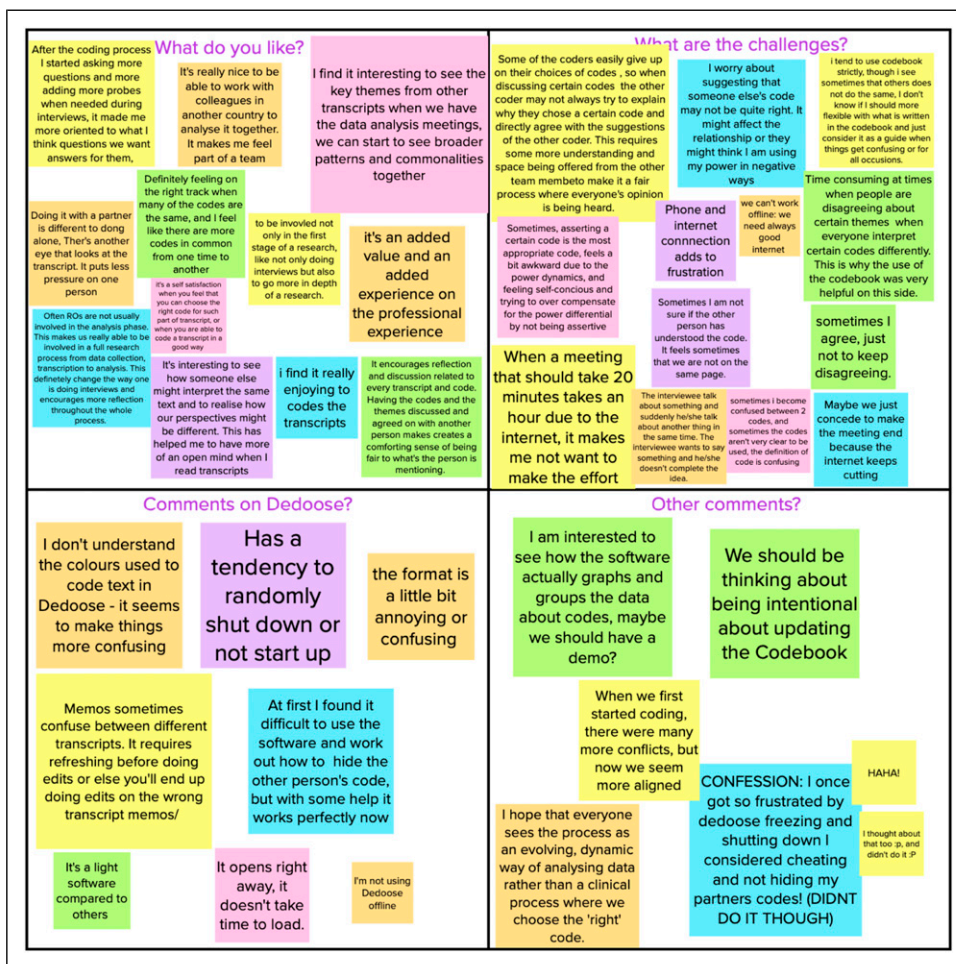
What do you like?

After the coding process I started asking more questions and more adding more probes when needed during interviews, it made me more oriented to what I think questions we want answers for them,

It's really nice to be able to work with colleagues in another country to analyse it together. It makes me feel part of a team

I find it interesting to see the key themes from other transcripts when we have the data analysis meetings, we can start to see broader patterns and commonalities together

Definitely feeling on the right track when many of the codes are the same, and I feel like there are more codes in common from one time to another

Doing it with a partner is different to dong alone, Ther's another eye that looks at the transcript. It puts less pressure on one person

to be invovled not only in the first stage of a research, like not only doing interviews but also to go more in depth of a research.

it's an added value and an added experience on the professional experience

it's a self satisfaction when you feel that you can choose the right code for such part of transcript, or when you are able to code a transcript in a good way

Often ROs are not usually involved in the analysis phase. This makes us really able to be involved in a full research process from data collection, transcription to analysis. This definetely change the way one is doing interviews and encourages more reflection throughout the whole process.

It's interesting to see how someone else might interpret the same text and to realise how our perspectives might be different. This has helped me to have more of an open mind when I read transcripts

i find it really enjoying to codes the transcripts

It encourages reflection and discussion related to every transcript and code. Having the codes and the themes discussed and agreed on with another person makes creates a comforting sense of being fair to what's the person is mentioning.

What are the challenges?

Some of the coders easily give up on their choices of codes , so when discussing certain codes the other coder may not always try to explain why they chose a certain code and directly agree with the suggestions of the other coder. This requires some more understanding and space being offered from the other team membebto make it a fair process where everyone's opinion is heard.

I worry about suggesting that someone else's code may not be quite right. It might affect the relationship or they might think I am using my power in negative ways

i tend to use codebook strictly, though i see sometimes that others does not do the same, I don't know if I should more flexible with what is written in the codebook and just consider it as a guide when things get confusing or for all occusions.

Sometimes, asserting a certain code is the most appropriate code, feels a bit awkward due to the power dynamics, and feeling self-concious and trying to over compensate for the power differential by not being assertive

Phone and internet connnection adds to frustration

we can't work offline: we need always good internet

Time consuming at times when people are disagreeing about certain themes when everyone interpret certain codes differently. This is why the use of the codebook was very helpful on this side.

Sometimes I am not sure if the other person has understood the code. It feels sometimes that we are not on the same page.

sometimes I agree, just not to keep disagreeing.

When a meeting that should take 20 minutes takes an hour due to the internet, it makes me not want to make the effort

The interviewee talk about something and suddenly he/she talk about another thing in the same time. The interviewee wants to say something and he/she doesn't complete the idea.

sometimes i become confused between 2 codes, and sometimes the codes aren't very clear to be used, the definition of code is confusing

Maybe we just concede to make the meeting end because the internet keeps cutting

Comments on Dedoose?

I don't understand the colours used to code text in Dedoose - it seems to make things more confusing

Has a tendency to randomly shut down or not start up

the format is a little bit annoying or confusing

Memos sometimes confuse between different transcripts. It requires refreshing before doing edits or else you'll end up doing edits on the wrong transcript memos/

At first I found it difficult to use the software and work out how to hide the other person's code, but with some help it works perfectly now

It's a light software compared to others

It opens right away, it doesn't take time to load.

I'm not using Dedoose offline

Other comments?

I am interested to see how the software actually graphs and groups the data about codes, maybe we should have a demo?

We should be thinking about being intentional about updating the Codebook

When we first started coding, there were many more conflicts, but now we seem more aligned

HAHA!

I hope that everyone sees the process as an evolving, dynamic way of analysing data rather than a clinical process where we choose the 'right' code.

CONFESSION: I once got so frustrated by dedoose freezing and shutting down I considered cheating and not hiding my partners codes! (DIDNT DO IT THOUGH)

I thought about that too :p, and didn't do it :P